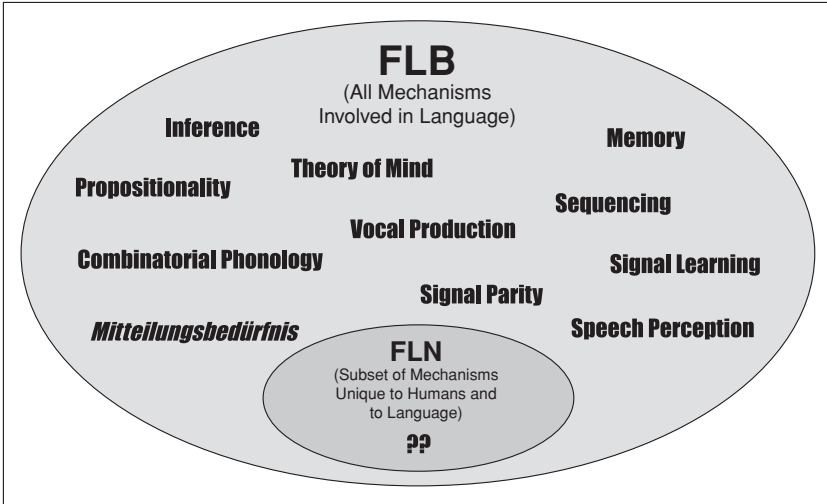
FLB
(All Mechanisms Involved in Language)

Inference

Memory

Theory of Mind

Propositionality

Sequencing

Vocal Production

Combinatorial Phonology

Signal Learning

Signal Parity

Mitteilungsbedürfnis

Speech Perception

FLN
(Subset of Mechanisms Unique to Humans and to Language)

??